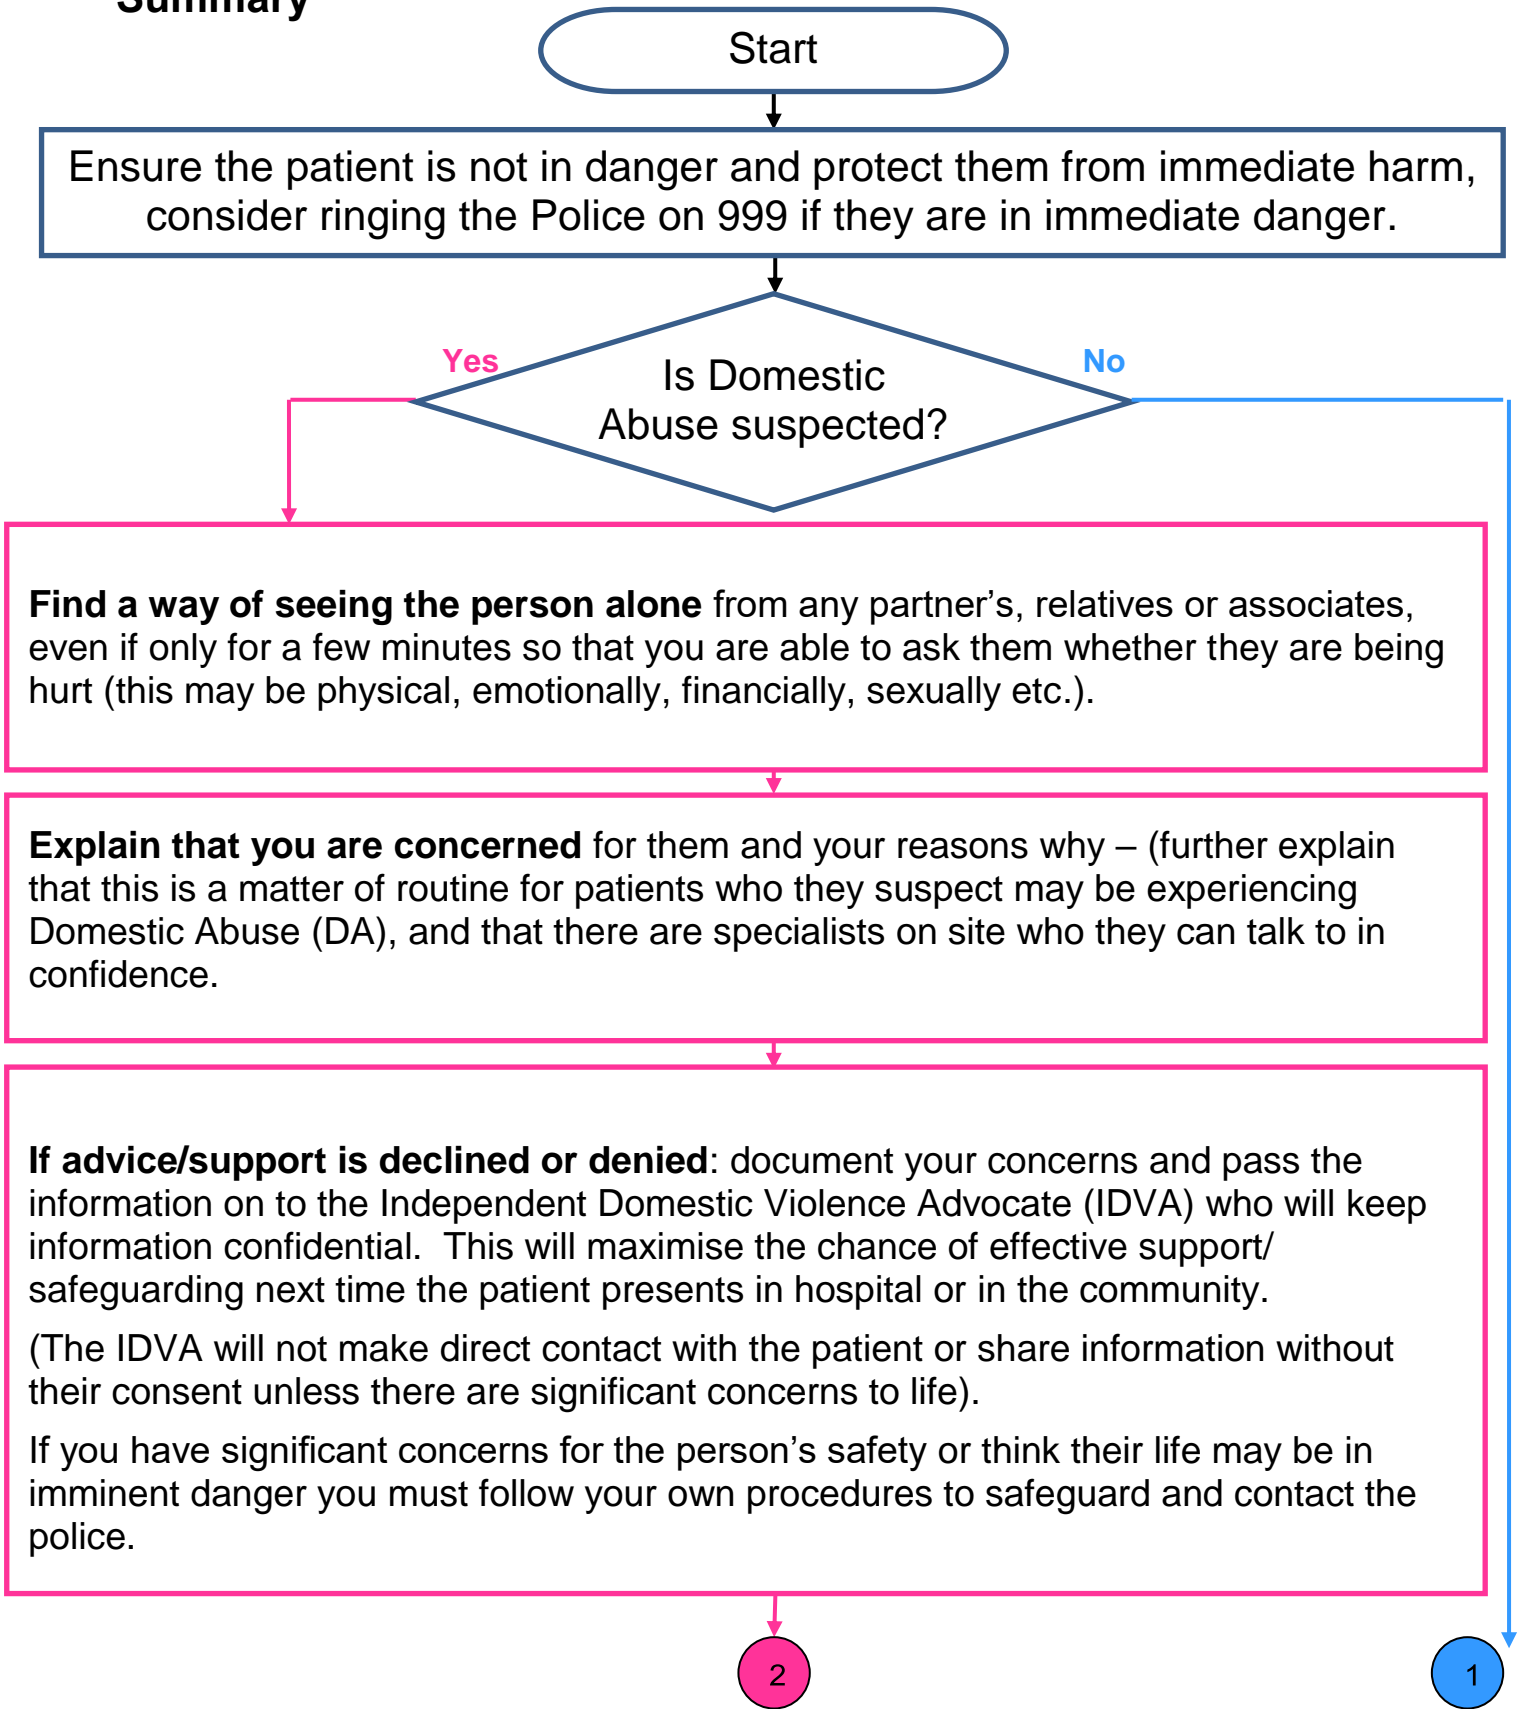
Summary

Start

Ensure the patient is not in danger and protect them from immediate harm, consider ringing the Police on 999 if they are in immediate danger.

Yes

Is Domestic Abuse suspected?

No

**Find a way of seeing the person alone** from any partner's, relatives or associates, even if only for a few minutes so that you are able to ask them whether they are being hurt (this may be physical, emotionally, financially, sexually etc.).

**Explain that you are concerned** for them and your reasons why – (further explain that this is a matter of routine for patients who they suspect may be experiencing Domestic Abuse (DA), and that there are specialists on site who they can talk to in confidence.

**If advice/support is declined or denied**: document your concerns and pass the information on to the Independent Domestic Violence Advocate (IDVA) who will keep information confidential. This will maximise the chance of effective support/ safeguarding next time the patient presents in hospital or in the community.

(The IDVA will not make direct contact with the patient or share information without their consent unless there are significant concerns to life).

If you have significant concerns for the person's safety or think their life may be in imminent danger you must follow your own procedures to safeguard and contact the police.

2

1